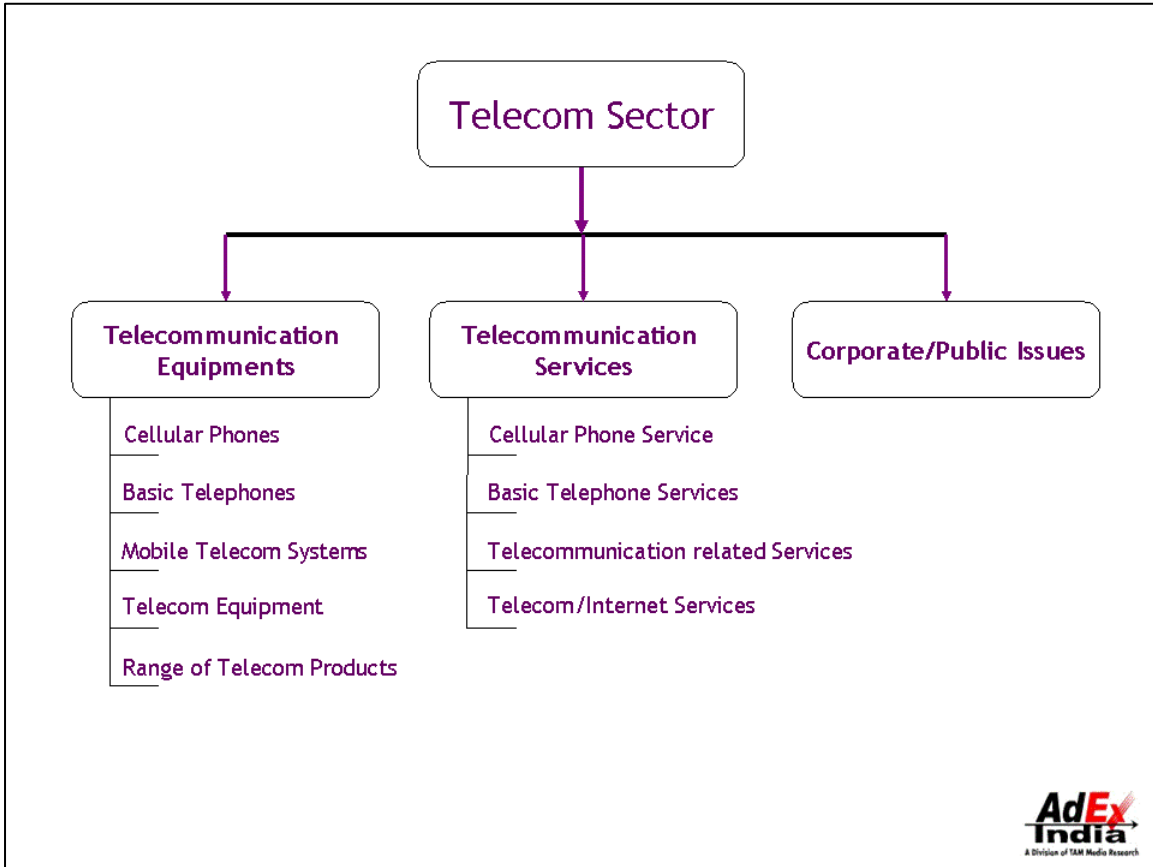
Telecom Sector

Telecommunication Equipments

Cellular Phones

Basic Telephones

Mobile Telecom Systems

Telecom Equipment

Range of Telecom Products

Telecommunication Services

Cellular Phone Service

Basic Telephone Services

Telecommunication related Services

Telecom/Internet Services

Corporate/Public Issues

AdEx India
A Division of TAM Media Research